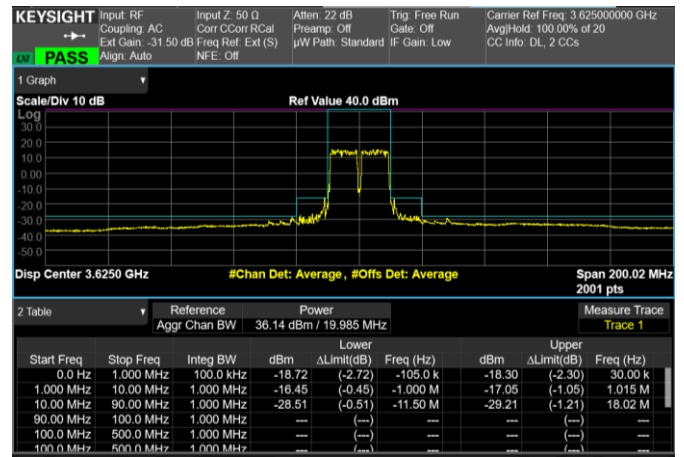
KEYSIGHT Input: RF Coupling: AC Ext Gain: -31.50 dB Align: Auto
LXI PASS
Input Z: 50 Ω Corr CCorr RCal Freq Ref: Ext (S) NFE: Off
Atten: 22 dB Preamp: Off µW Path: Standard
Trig: Free Run Gate: Off IF Gain: Low
Carrier Ref Freq: 3.625000000 GHz Avg|Hold: 100.00% of 20 CC Info: DL, 2 CCs

1 Graph
Scale/Div 10 dB
Ref Value 40.0 dBm
Log
30.0
20.0
10.0
0.00
-10.0
-20.0
-30.0
-40.0
-50.0
Disp Center 3.6250 GHz
#Chan Det: Average , #Offs Det: Average
Span 200.02 MHz
2001 pts

2 Table

| Reference | Power |
|---|---|
| Aggr Chan BW | 36.14 dBm / 19.985 MHz |

Measure Trace
Trace 1

| Start Freq | Stop Freq | Integ BW | Lower dBm | Lower ΔLimit(dB) | Lower Freq (Hz) | Upper dBm | Upper ΔLimit(dB) | Upper Freq (Hz) |
|---|---|---|---|---|---|---|---|---|
| 0.0 Hz | 1.000 MHz | 100.0 kHz | -18.72 | (-2.72) | -105.0 k | -18.30 | (-2.30) | 30.00 k |
| 1.000 MHz | 10.00 MHz | 1.000 MHz | -16.45 | (-0.45) | -1.000 M | -17.05 | (-1.05) | 1.015 M |
| 10.00 MHz | 90.00 MHz | 1.000 MHz | -28.51 | (-0.51) | -11.50 M | -29.21 | (-1.21) | 18.02 M |
| 90.00 MHz | 100.0 MHz | 1.000 MHz | --- | (---) | --- | --- | (---) | --- |
| 100.0 MHz | 500.0 MHz | 1.000 MHz | --- | (---) | --- | --- | (---) | --- |
| 100.0 MHz | 500.0 MHz | 1.000 MHz | --- | (---) | --- | --- | (---) | --- |